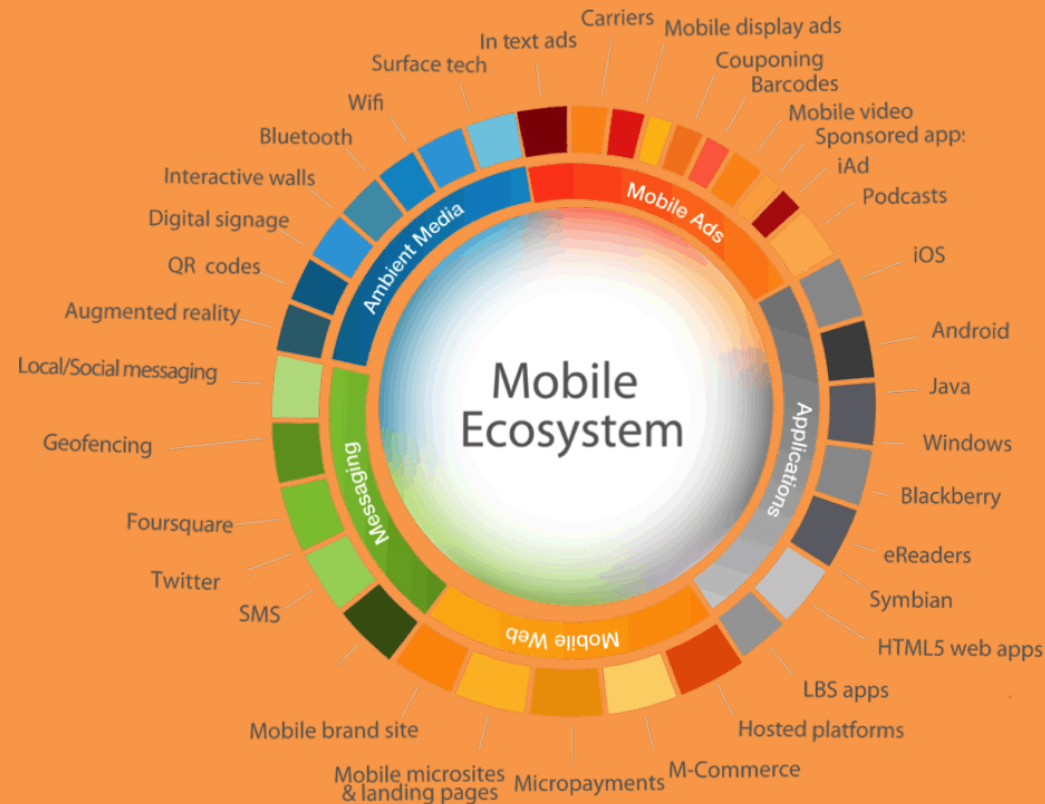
Mobile Ecosystem

Mobile Ads
Carriers
Mobile display ads
Couponing
Barcodes
Mobile video
Sponsored app:
iAd
Podcasts

Applications
iOS
Android
Java
Windows
Blackberry
eReaders
Symbian
HTML5 web apps
LBS apps

Mobile Web
Hosted platforms
M-Commerce
Micropayments
Mobile microsites & landing pages
Mobile brand site

Messaging
SMS
Twitter
Foursquare
Geofencing
Local/Social messaging

Ambient Media
Augmented reality
QR codes
Digital signage
Interactive walls
Bluetooth
Wifi
Surface tech
In text ads